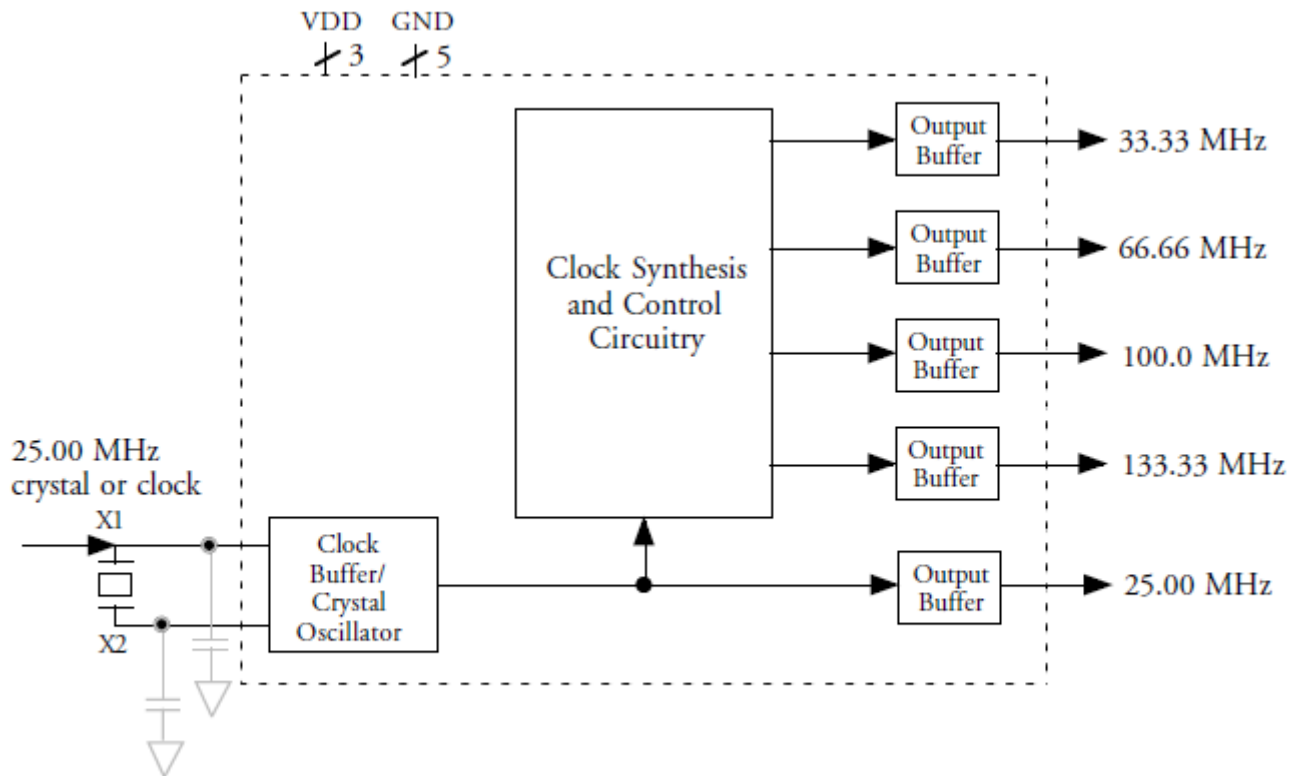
VDD GND
3 5

Clock Synthesis and Control Circuitry

Output Buffer
33.33 MHz

Output Buffer
66.66 MHz

Output Buffer
100.0 MHz

Output Buffer
133.33 MHz

25.00 MHz crystal or clock
X1
X2

Clock Buffer/ Crystal Oscillator

Output Buffer
25.00 MHz